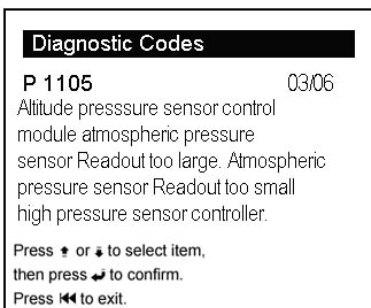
Diagnostic Codes

P 1105 03/06

Altitude presssure sensor control module atmospheric pressure sensor Readout too large. Atmospheric pressure sensor Readout too small high pressure sensor controller.

Press ⇡ or ⇣ to select item, then press ↵ to confirm. Press ⏮ to exit.